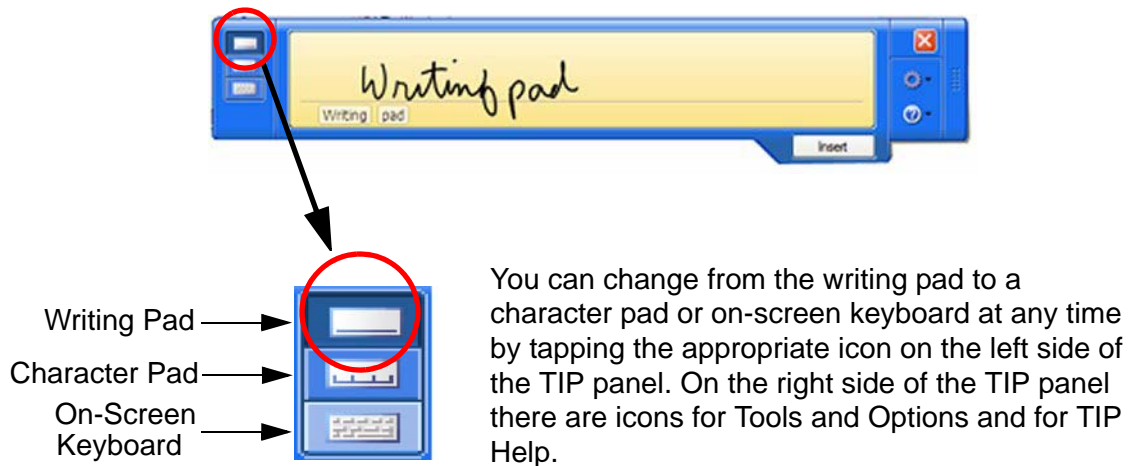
Writing pad

Writing pad

Insert

Writing Pad

Character Pad

On-Screen Keyboard

You can change from the writing pad to a character pad or on-screen keyboard at any time by tapping the appropriate icon on the left side of the TIP panel. On the right side of the TIP panel there are icons for Tools and Options and for TIP Help.